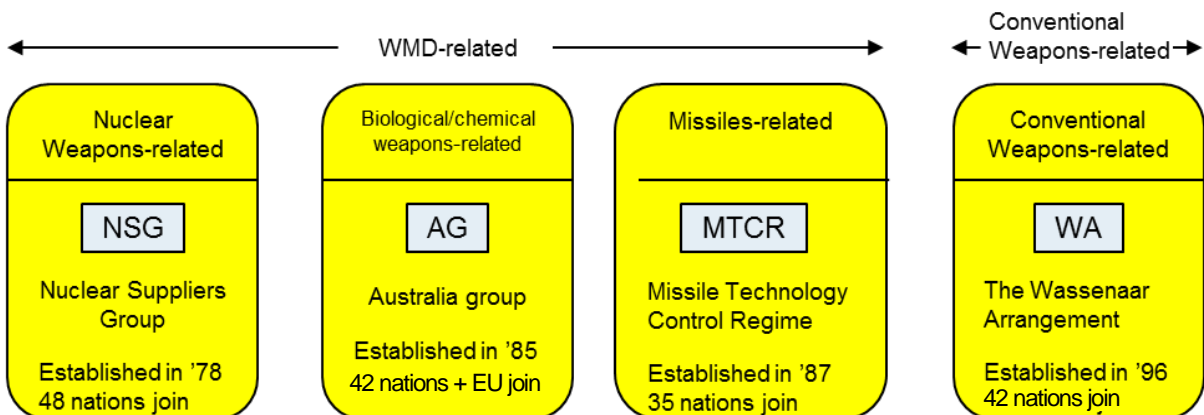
WMD-related

Conventional Weapons-related

Nuclear Weapons-related

NSG

Nuclear Suppliers Group

Established in ’78
48 nations join

Biological/chemical weapons-related

AG

Australia group

Established in ’85
42 nations + EU join

Missiles-related

MTCR

Missile Technology Control Regime

Established in ’87
35 nations join

Conventional Weapons-related

WA

The Wassenaar Arrangement

Established in ’96
42 nations join